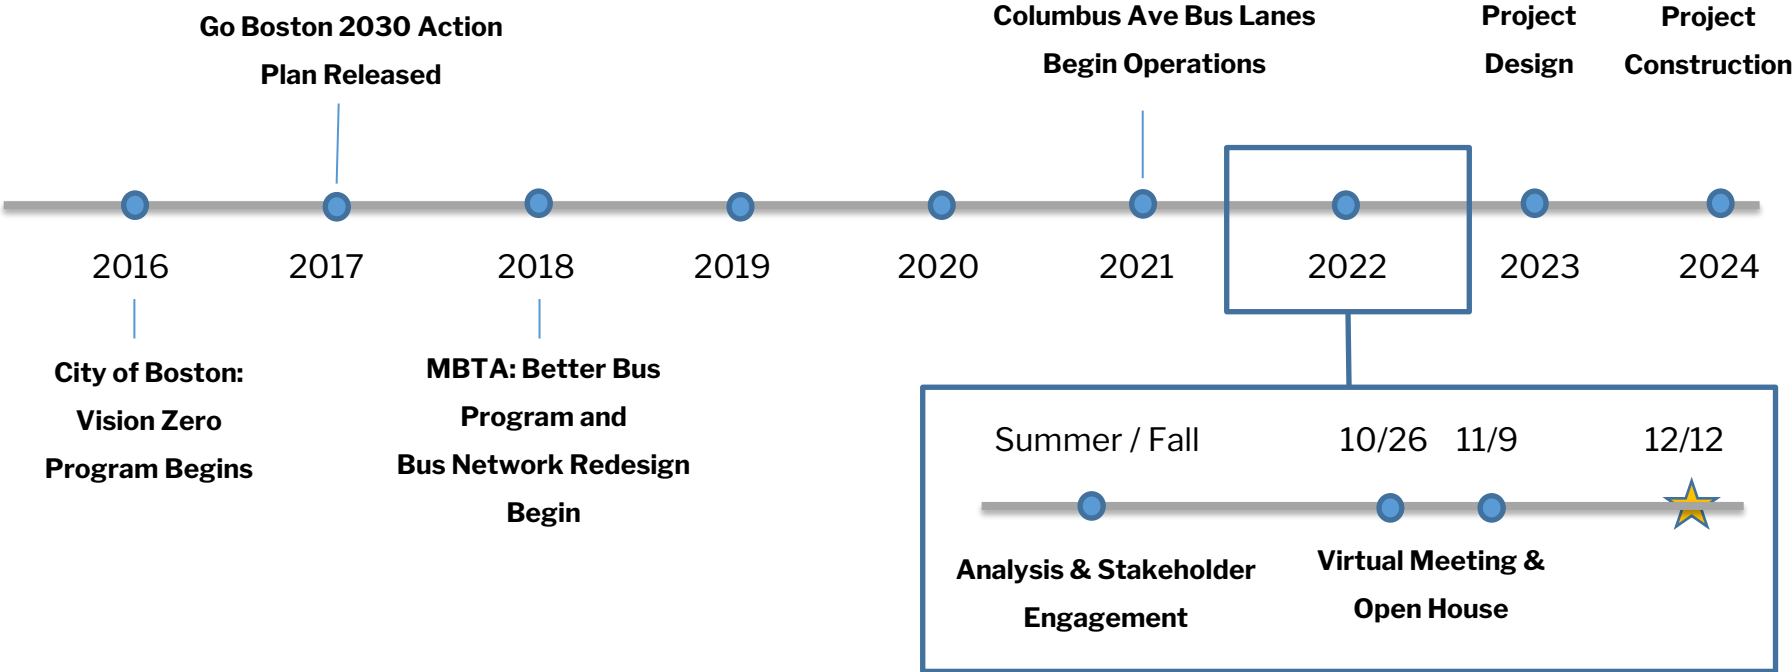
Go Boston 2030 Action Plan Released

Columbus Ave Bus Lanes Begin Operations

Project Design

Project Construction

2016

2017

2018

2019

2020

2021

2022

2023

2024

City of Boston: Vision Zero Program Begins

MBTA: Better Bus Program and Bus Network Redesign Begin

Summer / Fall

10/26

11/9

12/12

Analysis & Stakeholder Engagement

Virtual Meeting & Open House